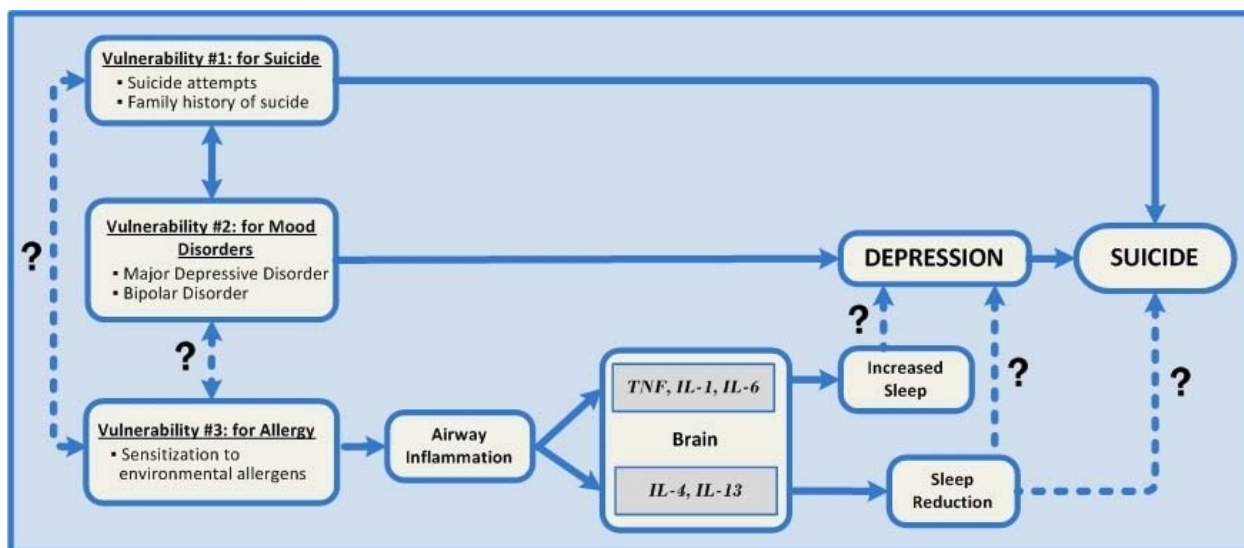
Vulnerability #1: for Suicide
• Suicide attempts
• Family history of sucide

?

Vulnerability #2: for Mood Disorders
• Major Depressive Disorder
• Bipolar Disorder

?

Vulnerability #3: for Allergy
• Sensitization to environmental allergens

Airway Inflammation

TNF, IL-1, IL-6

Brain

IL-4, IL-13

DEPRESSION

SUICIDE

?

Increased Sleep

?

?

Sleep Reduction